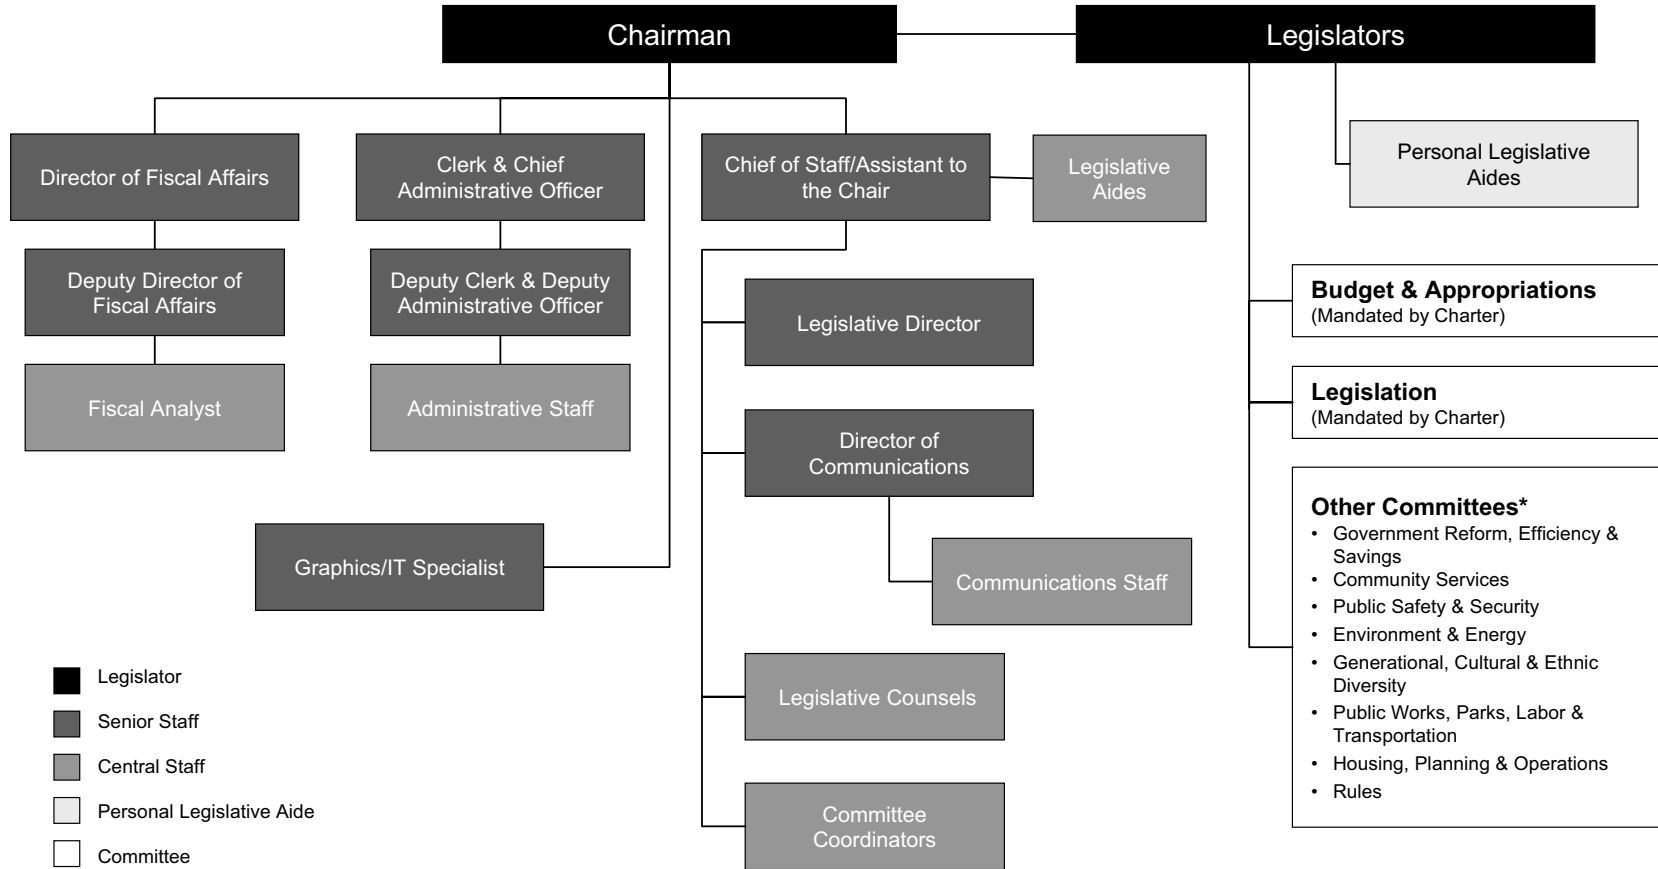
Chairman

Legislators

Director of Fiscal Affairs

Clerk & Chief Administrative Officer

Chief of Staff/Assistant to the Chair

Legislative Aides

Personal Legislative Aides

Deputy Director of Fiscal Affairs

Deputy Clerk & Deputy Administrative Officer

Fiscal Analyst

Administrative Staff

Legislative Director

Director of Communications

Communications Staff

Graphics/IT Specialist

Legislative Counsels

Committee Coordinators

**Budget & Appropriations**
(Mandated by Charter)

**Legislation**
(Mandated by Charter)

**Other Committees***
- Government Reform, Efficiency & Savings
- Community Services
- Public Safety & Security
- Environment & Energy
- Generational, Cultural & Ethnic Diversity
- Public Works, Parks, Labor & Transportation
- Housing, Planning & Operations
- Rules

Legislator
Senior Staff
Central Staff
Personal Legislative Aide
Committee